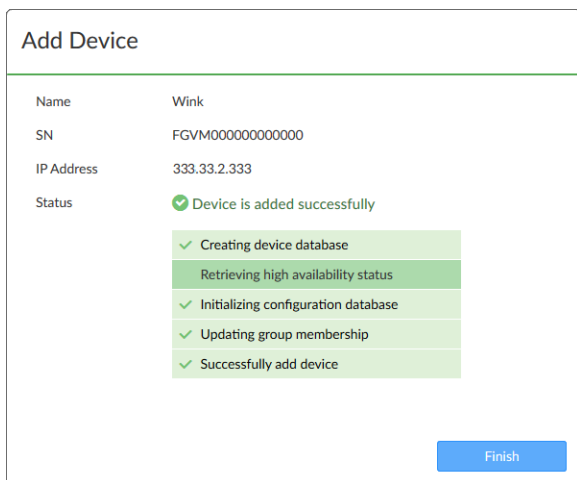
Add Device

Name Wink

SN FGVM000000000000

IP Address 333.33.2.333

Status Device is added successfully

Creating device database

Retrieving high availability status

Initializing configuration database

Updating group membership

Successfully add device

Finish